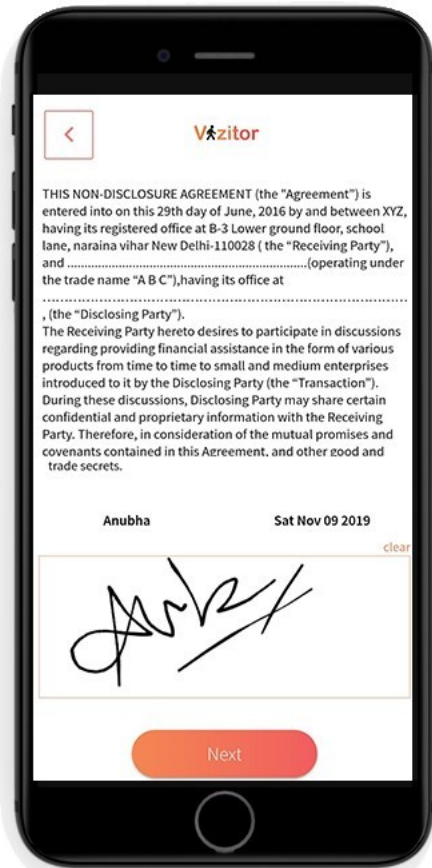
<

Vizitor

THIS NON-DISCLOSURE AGREEMENT (the "Agreement") is entered into on this 29th day of June, 2016 by and between XYZ, having its registered office at B-3 Lower ground floor, school lane, naraina vihar New Delhi-110028 ( the "Receiving Party"), and ..........................................................................(operating under the trade name "A B C"),having its office at

..........................................................................................................
, (the "Disclosing Party").
The Receiving Party hereto desires to participate in discussions regarding providing financial assistance in the form of various products from time to time to small and medium enterprises introduced to it by the Disclosing Party (the "Transaction"). During these discussions, Disclosing Party may share certain confidential and proprietary information with the Receiving Party. Therefore, in consideration of the mutual promises and covenants contained in this Agreement, and other good and trade secrets.

Anubha

Sat Nov 09 2019

clear

Anbz

Next